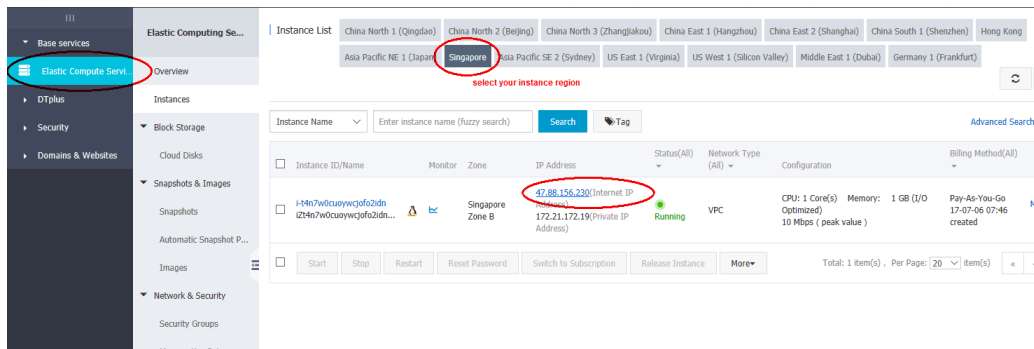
Base services
Elastic Compute Servi
DTplus
Security
Domains & Websites

Elastic Computing Se...
Overview
Instances
Block Storage
Cloud Disks
Snapshots & Images
Snapshots
Automatic Snapshot P...
Images
Network & Security
Security Groups

Instance List
China North 1 (Qingdao) | China North 2 (Beijing) | China North 3 (Zhangjiakou) | China East 1 (Hangzhou) | China East 2 (Shanghai) | China South 1 (Shenzhen) | Hong Kong
Asia Pacific NE 1 (Japan) | Singapore | Asia Pacific SE 2 (Sydney) | US East 1 (Virginia) | US West 1 (Silicon Valley) | Middle East 1 (Dubai) | Germany 1 (Frankfurt)

select your instance region

Instance Name | Enter instance name (fuzzy search) | Search | Tag
Advanced Search

| | Instance ID/Name | Monitor | Zone | IP Address | Status(All) | Network Type (All) | Configuration | Billing Method(All) |
|---|---|---|---|---|---|---|---|---|
| | i-t4n7w0cuoywcjofo2idn iZt4n7w0cuoywcjofo2idn... | | Singapore Zone B | 47.88.156.230(Internet IP Address) 172.21.172.19(Private IP Address) | Running | VPC | CPU: 1 Core(s) Memory: 1 GB (I/O Optimized) 10 Mbps ( peak value ) | Pay-As-You-Go 17-07-06 07:46 created |

Start | Stop | Restart | Reset Password | Switch to Subscription | Release Instance | More
Total: 1 item(s) , Per Page: 20 item(s) | «